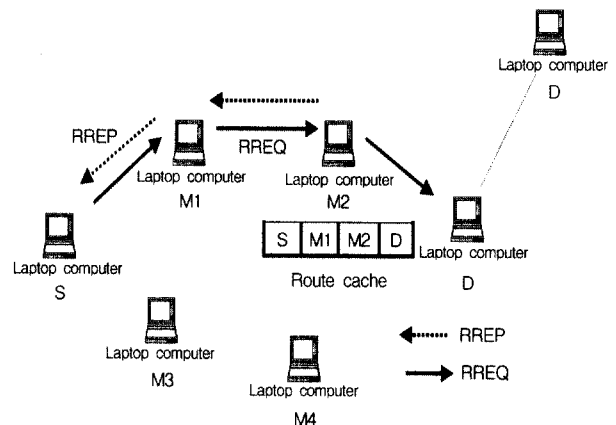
Laptop computer
D

RREP

RREQ

Laptop computer
M1

Laptop computer
M2

Laptop computer
S

| S | M1 | M2 | D |
|---|---|---|---|

Route cache

Laptop computer
D

Laptop computer
M3

Laptop computer
M4

RREP

RREQ